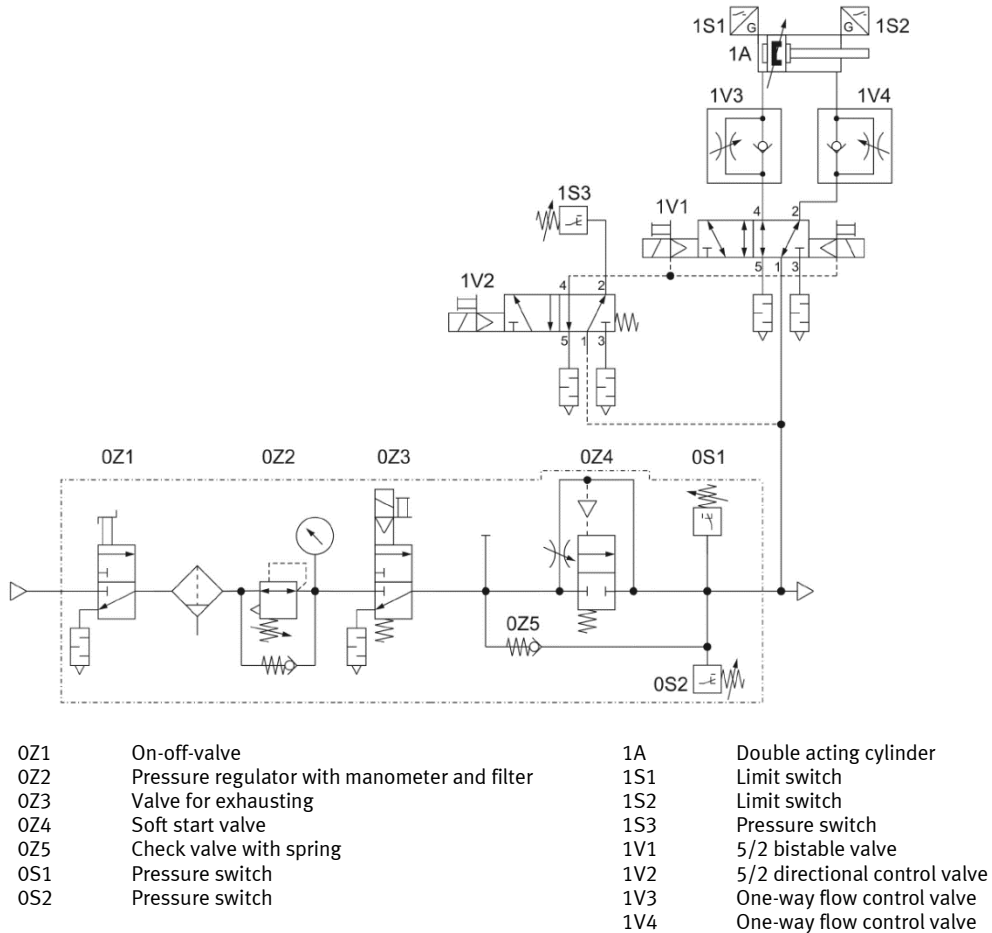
1S1 1S2
1A
1V3 1V4
1S3
1V1
4 2
5 1 3
1V2
4 2
5 1 3
0Z1 0Z2 0Z3 0Z4 0S1
0Z5
0S2

| | | | |
|---|---|---|---|
| 0Z1 | On-off-valve | 1A | Double acting cylinder |
| 0Z2 | Pressure regulator with manometer and filter | 1S1 | Limit switch |
| 0Z3 | Valve for exhausting | 1S2 | Limit switch |
| 0Z4 | Soft start valve | 1S3 | Pressure switch |
| 0Z5 | Check valve with spring | 1V1 | 5/2 bistable valve |
| 0S1 | Pressure switch | 1V2 | 5/2 directional control valve |
| 0S2 | Pressure switch | 1V3 | One-way flow control valve |
| | | 1V4 | One-way flow control valve |